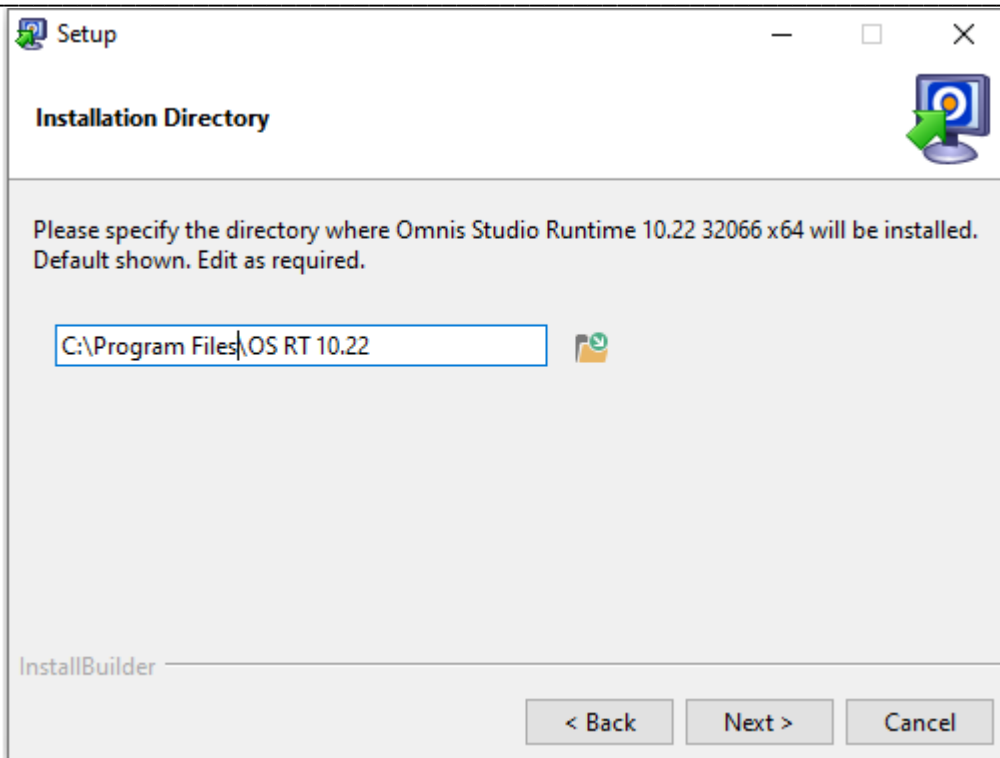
Setup

Installation Directory

Please specify the directory where Omnis Studio Runtime 10.22 32066 x64 will be installed. Default shown. Edit as required.

C:\Program Files\OS RT 10.22

InstallBuilder

< Back
Next >
Cancel